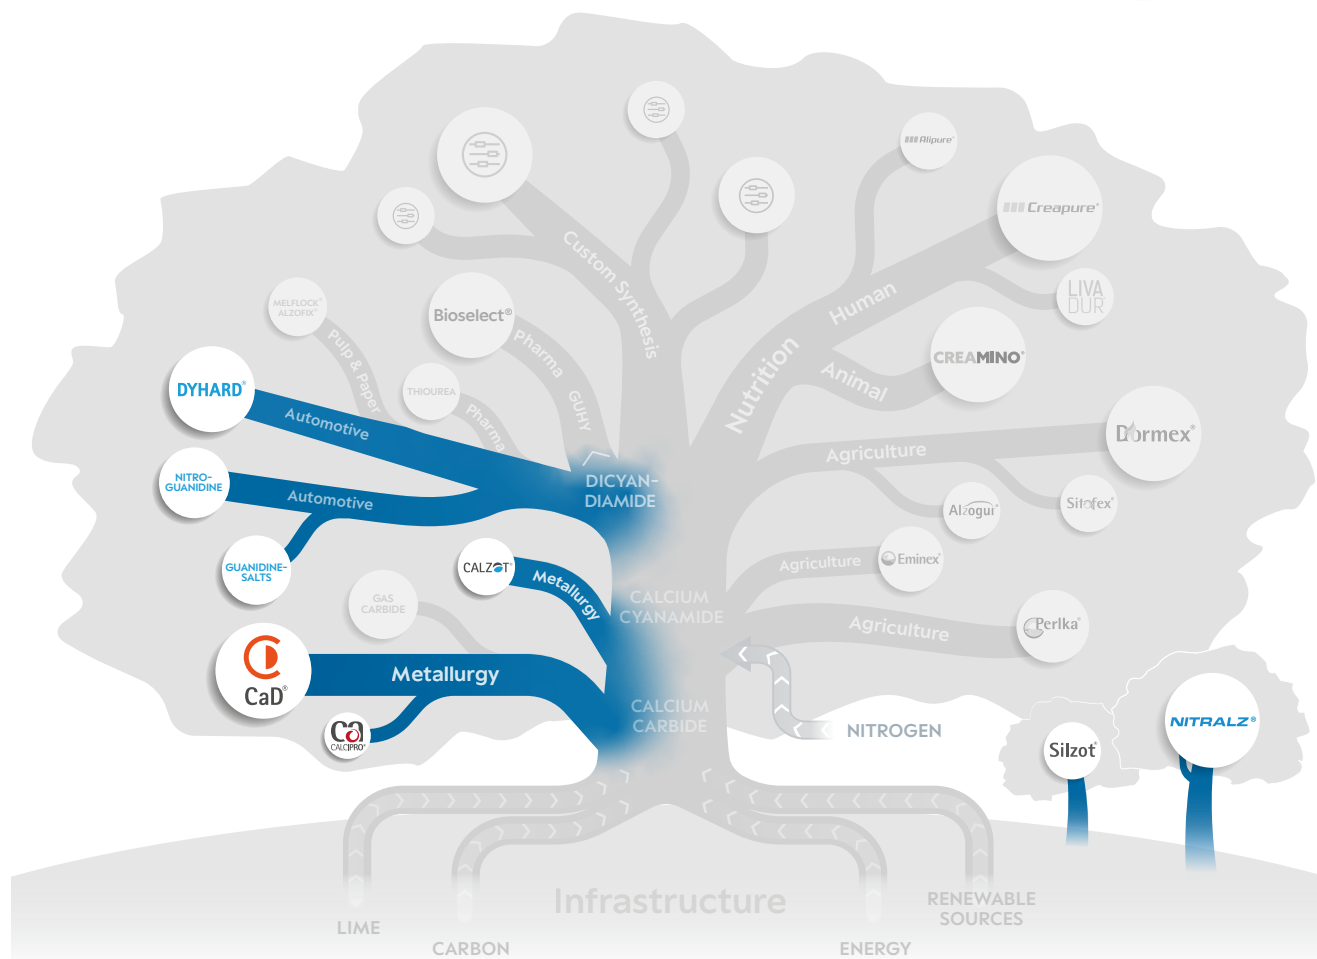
Custom Synthesis

Alipure®

Creapure®

LIVA DUR

Human

Nutrition

CREAMINO®

Animal

Dormex®

Agriculture

Alzogur®

Sitofex®

Agriculture

Eminex®

Agriculture

Perlka®

MELFLOCK® ALZOFIX®

Pulp & Paper

Bioselect®

Pharma

GUHY

THIOUREA

Pharma

DYHARD®

Automotive

NITRO-GUANIDINE

Automotive

DICYAN-DIAMIDE

GUANIDINE-SALTS

CALZOT®

Metallurgy

CALCIUM CYANAMIDE

GAS CARBIDE

CaD®

Metallurgy

CALCIUM CARBIDE

CALCIPRO®

NITROGEN

Silzot®

NITRALZ®

Infrastructure

LIME

CARBON

ENERGY

RENEWABLE SOURCES